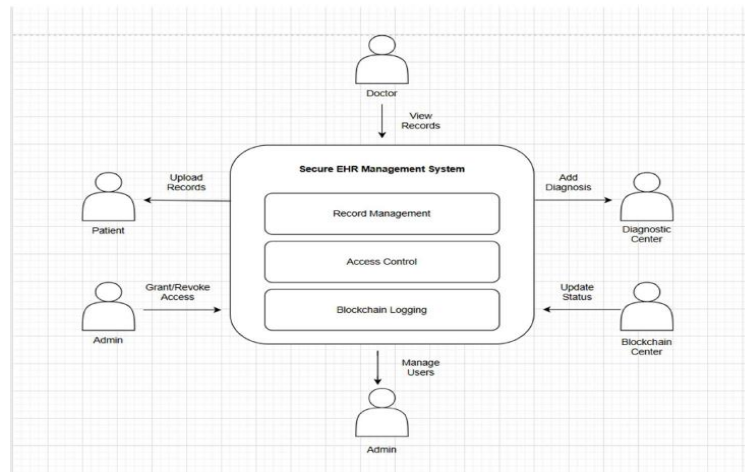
Doctor

View Records

Secure EHR Management System

Record Management

Access Control

Blockchain Logging

Upload Records

Patient

Add Diagnosis

Diagnostic Center

Grant/Revoke Access

Admin

Update Status

Blockchain Center

Manage Users

Admin